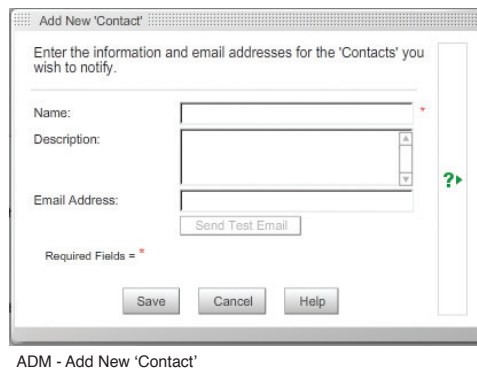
Add New 'Contact'

Enter the information and email addresses for the 'Contacts' you wish to notify.

Name: *

Description:

Email Address:

Send Test Email

Required Fields = *

Save Cancel Help

?

ADM - Add New 'Contact'